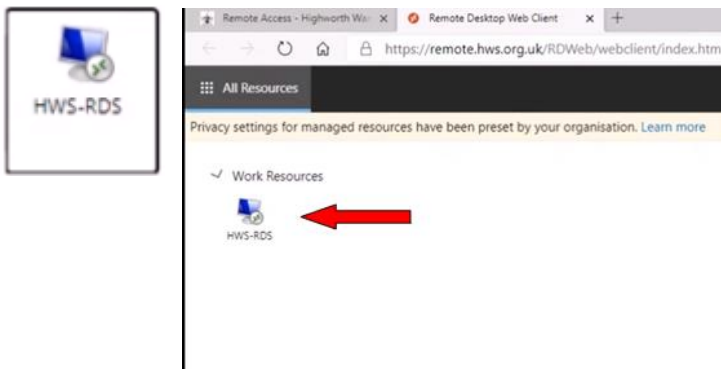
HWS-RDS

Remote Access - Highworth Wa ×
Remote Desktop Web Client ×
+

https://remote.hws.org.uk/RDWeb/webclient/index.htm

All Resources

Privacy settings for managed resources have been preset by your organisation. Learn more

Work Resources

HWS-RDS